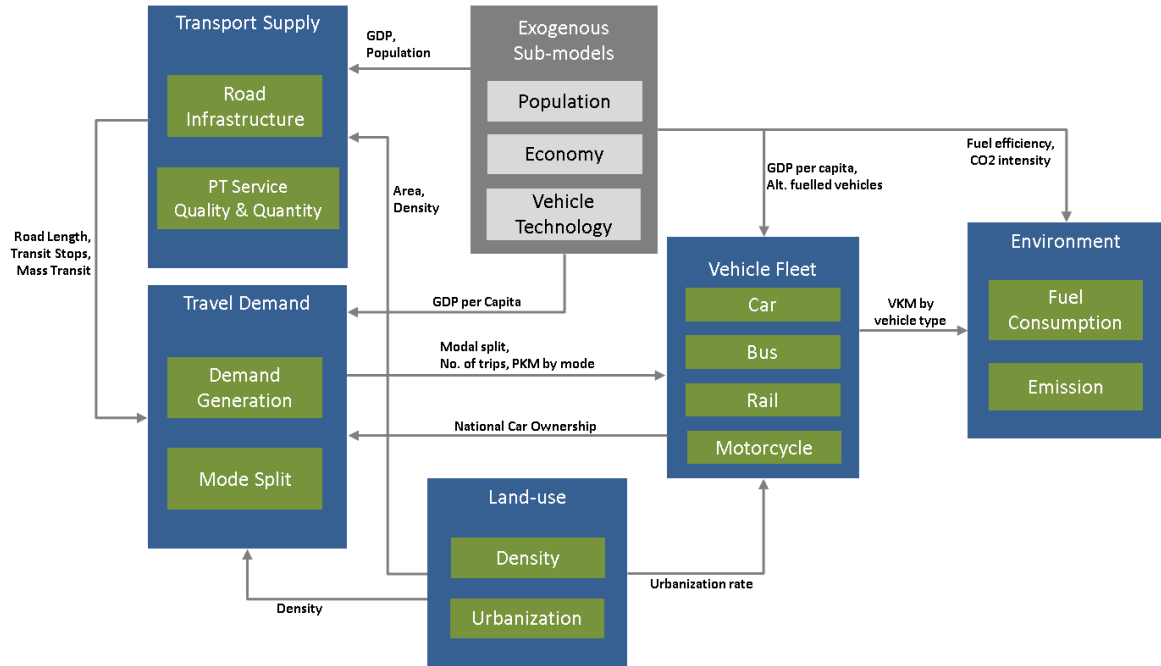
Transport Supply

Road Infrastructure

PT Service Quality & Quantity

GDP, Population

Exogenous Sub-models

Population

Economy

Vehicle Technology

Area, Density

GDP per capita, Alt. fuelled vehicles

Fuel efficiency, CO2 intensity

Road Length, Transit Stops, Mass Transit

Travel Demand

Demand Generation

Mode Split

GDP per Capita

Modal split, No. of trips, PKM by mode

National Car Ownership

Vehicle Fleet

Car

Bus

Rail

Motorcycle

VKM by vehicle type

Environment

Fuel Consumption

Emission

Land-use

Density

Urbanization

Urbanization rate

Density